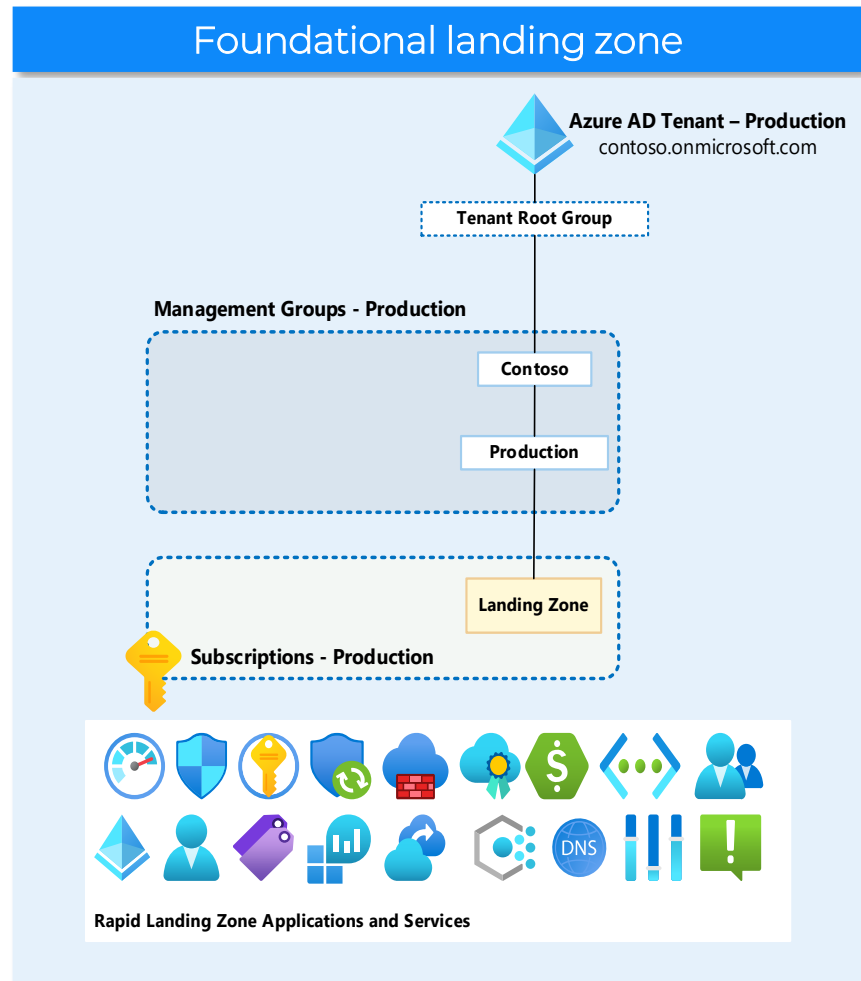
Foundational landing zone

Azure AD Tenant – Production
contoso.onmicrosoft.com

Tenant Root Group

Management Groups - Production

Contoso

Production

Landing Zone

Subscriptions - Production

DNS

Rapid Landing Zone Applications and Services